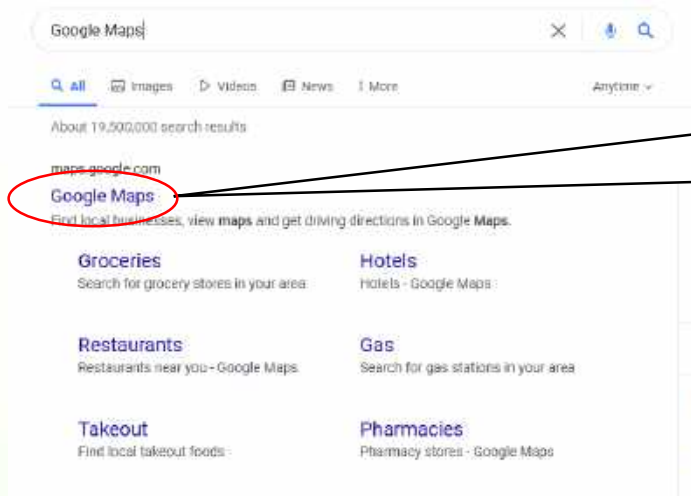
Google Maps

All Images Videos News More Anytime

About 19,500,000 search results

maps.google.com

Google Maps

Find local businesses, view maps and get driving directions in Google Maps.

Groceries
Search for grocery stores in your area

Hotels
Hotels - Google Maps

Restaurants
Restaurants near you - Google Maps

Gas
Search for gas stations in your area

Takeout
Find local takeout foods

Pharmacies
Pharmacy stores - Google Maps